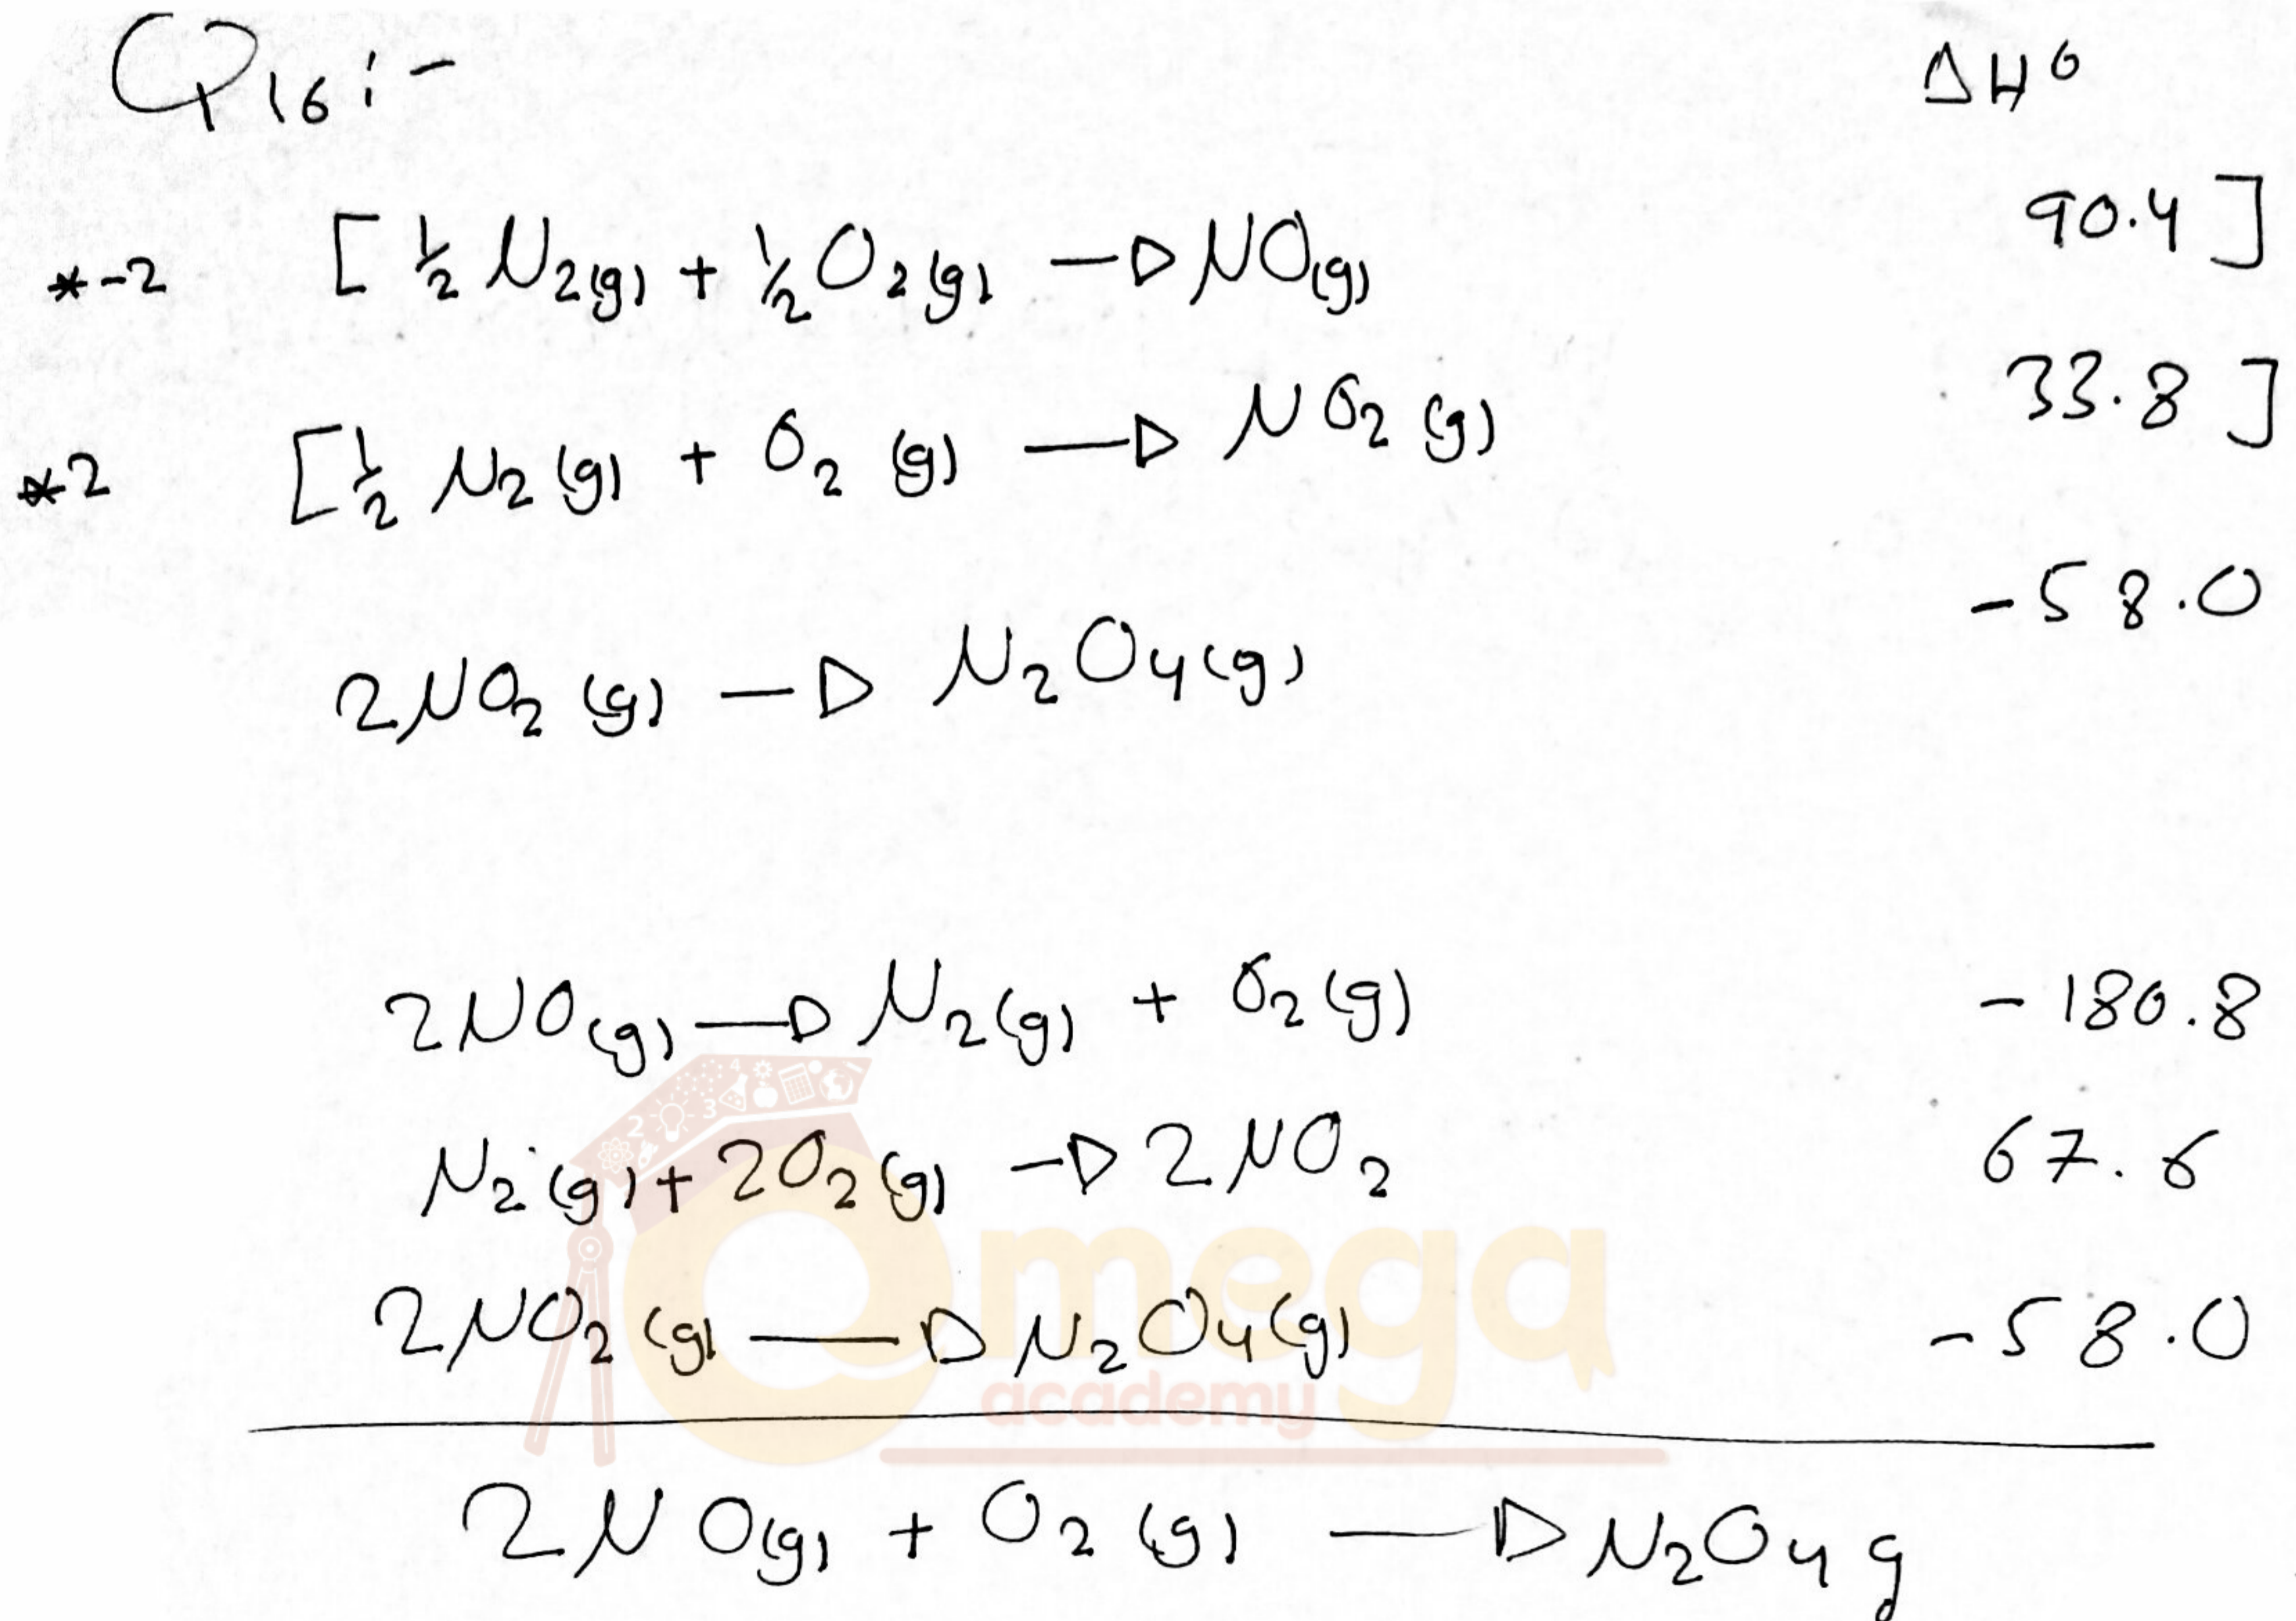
Q16:-

$\Delta H^o$

$*-2$ $[\frac{1}{2}N_{2(g)} + \frac{1}{2}O_{2(g)} \rightarrow NO_{(g)}$ 90.4]

$*2$ $[\frac{1}{2}N_2(g) + O_2(g) \rightarrow NO_2(g)$ 33.8]

$2NO_2(g) \rightarrow N_2O_4(g)$ -58.0

$2NO_{(g)} \rightarrow N_2(g) + O_2(g)$ -180.8

$N_2(g) + 2O_2(g) \rightarrow 2NO_2$ 67.6

$2NO_2(g) \rightarrow N_2O_4(g)$ -58.0

$2NO(g) + O_2(g) \rightarrow N_2O_4 g$

omega academy